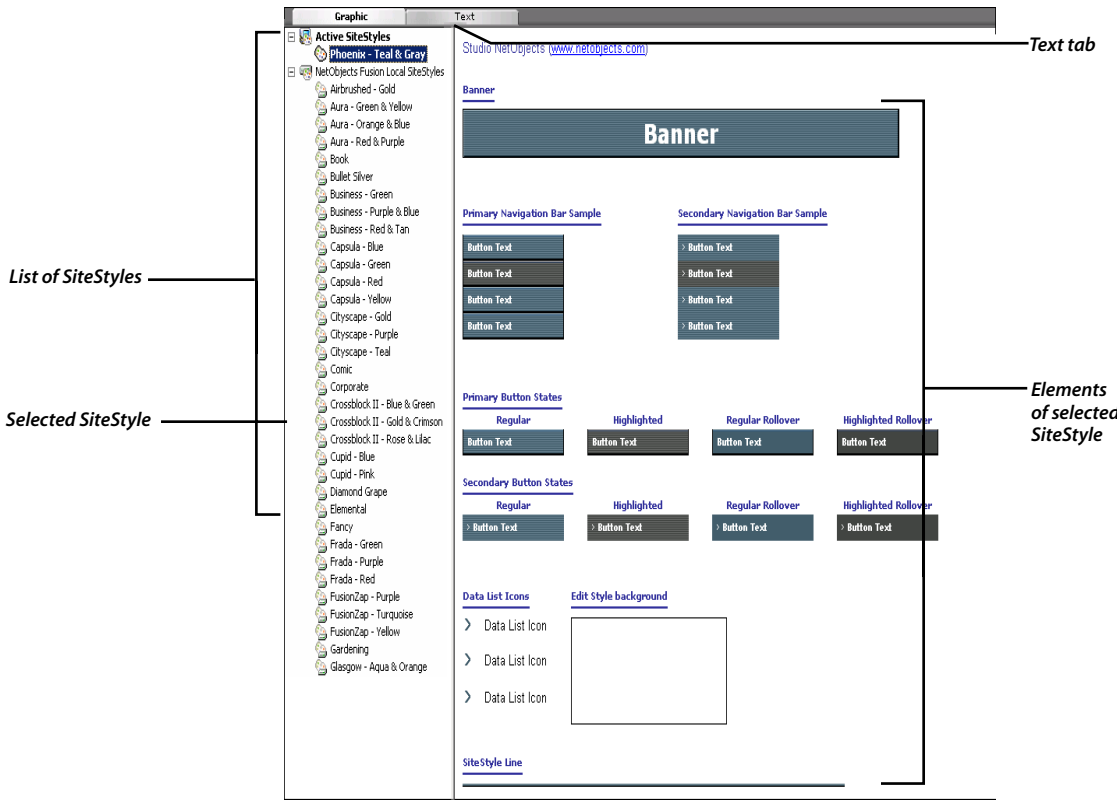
Graphic Text

Active SiteStyles
Phoenix - Teal & Gray
NetObjects Fusion Local SiteStyles
Airbrushed - Gold
Aura - Green & Yellow
Aura - Orange & Blue
Aura - Red & Purple
Book
Bullet Silver
Business - Green
Business - Purple & Blue
Business - Red & Tan
Capsula - Blue
Capsula - Green
Capsula - Red
Capsula - Yellow
Cityscape - Gold
Cityscape - Purple
Cityscape - Teal
Comic
Corporate
Crossblock II - Blue & Green
Crossblock II - Gold & Crimson
Crossblock II - Rose & Lilac
Cupid - Blue
Cupid - Pink
Diamond Grape
Elemental
Fancy
Frada - Green
Frada - Purple
Frada - Red
FusionZap - Purple
FusionZap - Turquoise
FusionZap - Yellow
Gardening
Glasgow - Aqua & Orange

List of SiteStyles

Selected SiteStyle

Studio NetObjects (www.netobjects.com)

Text tab

Banner

Banner

Primary Navigation Bar Sample

Button Text
Button Text
Button Text
Button Text

Secondary Navigation Bar Sample

Button Text
Button Text
Button Text
Button Text

Primary Button States

Regular
Button Text
Highlighted
Button Text
Regular Rollover
Button Text
Highlighted Rollover
Button Text

Elements of selected SiteStyle

Secondary Button States

Regular
Button Text
Highlighted
Button Text
Regular Rollover
Button Text
Highlighted Rollover
Button Text

Data List Icons

Data List Icon
Data List Icon
Data List Icon

Edit Style background

SiteStyle Line